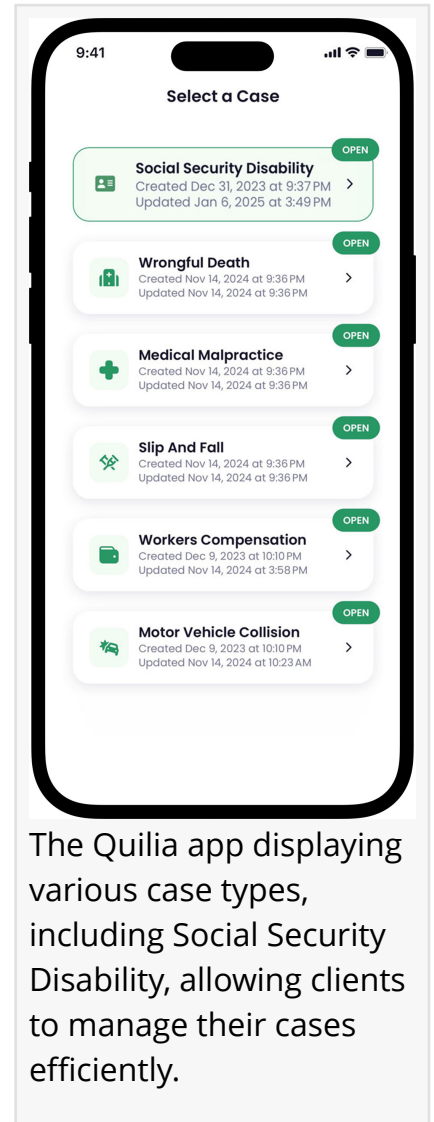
9:41

Select a Case

OPEN
Social Security Disability
Created Dec 31, 2023 at 9:37 PM
Updated Jan 6, 2025 at 3:49 PM

OPEN
Wrongful Death
Created Nov 14, 2024 at 9:36 PM
Updated Nov 14, 2024 at 9:36 PM

OPEN
Medical Malpractice
Created Nov 14, 2024 at 9:36 PM
Updated Nov 14, 2024 at 9:36 PM

OPEN
Slip And Fall
Created Nov 14, 2024 at 9:36 PM
Updated Nov 14, 2024 at 9:36 PM

OPEN
Workers Compensation
Created Dec 9, 2023 at 10:10 PM
Updated Nov 14, 2024 at 3:58 PM

OPEN
Motor Vehicle Collision
Created Dec 9, 2023 at 10:10 PM
Updated Nov 14, 2024 at 10:23 AM

The Quilia app displaying various case types, including Social Security Disability, allowing clients to manage their cases efficiently.